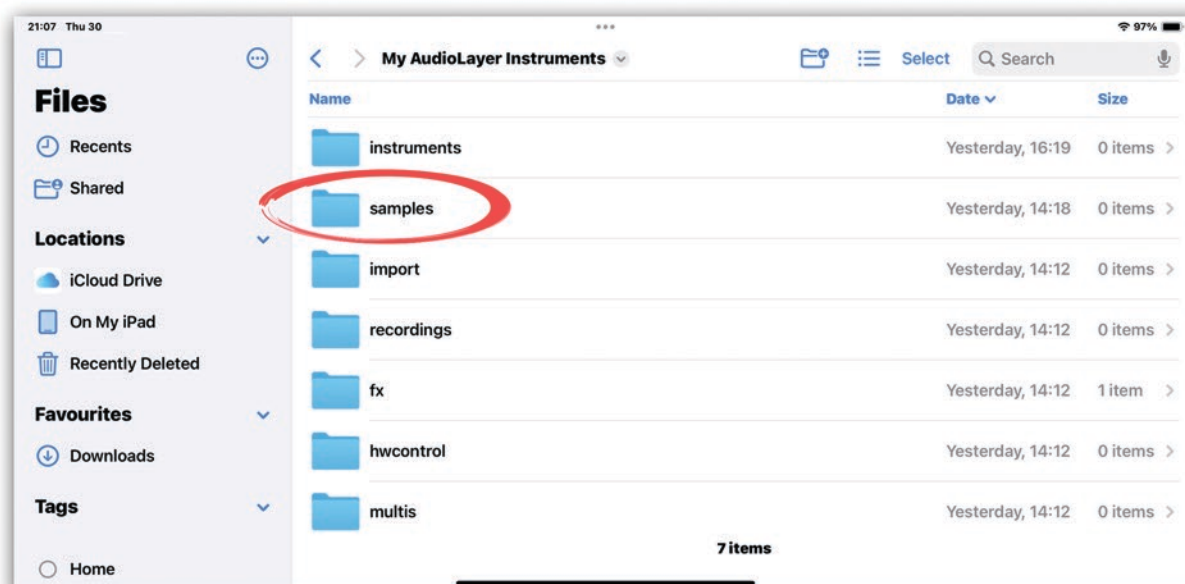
21:07 Thu 30

97%

Files

Recents

Shared

Locations

iCloud Drive

On My iPad

Recently Deleted

Favourites

Downloads

Tags

Home

My AudioLayer Instruments

Select

Search

| Name | Date | Size |
|---|---|---|
| instruments | Yesterday, 16:19 | 0 items |
| samples | Yesterday, 14:18 | 0 items |
| import | Yesterday, 14:12 | 0 items |
| recordings | Yesterday, 14:12 | 0 items |
| fx | Yesterday, 14:12 | 1 item |
| hwcontrol | Yesterday, 14:12 | 0 items |
| multis | Yesterday, 14:12 | 0 items |

7 items